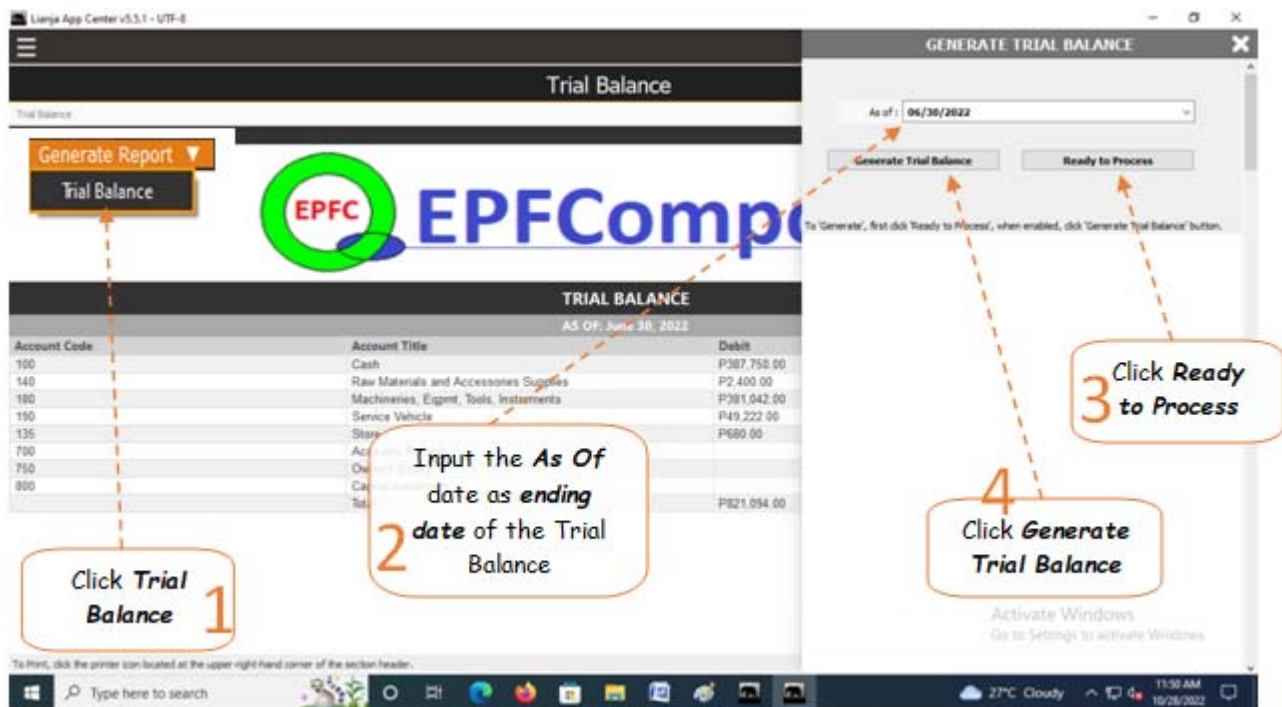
Lianja App Center v5.3.1 - UTF-8

Trial Balance

Trial Balance

Generate Report ▼

Trial Balance

EPFC EPFComp

TRIAL BALANCE

AS OF: June 30, 2022

| Account Code | Account Title | Debit |
|---|---|---|
| 100 | Cash | P387,750.00 |
| 140 | Raw Materials and Accessories Supplies | P2,400.00 |
| 180 | Machineries, Eqpnt, Tools, Instruments | P381,042.00 |
| 190 | Service Vehicle | P49,222.00 |
| 135 | Stor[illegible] | P680.00 |
| 700 | Acc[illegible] | |
| 750 | Ow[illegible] | |
| 800 | Ca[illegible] | |
| | Tot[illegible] | P821,094.00 |

GENERATE TRIAL BALANCE

As of : 06/30/2022

Generate Trial Balance

Ready to Process

To 'Generate', first click 'Ready to Process', when enabled, click 'Generate Trial Balance' button.

Click Trial Balance 1

2 Input the As Of date as ending date of the Trial Balance

3 Click Ready to Process

4 Click Generate Trial Balance

Activate Windows
Go to Settings to activate Windows.

To Print, click the printer icon located at the upper-right-hand corner of the section header.

Type here to search

27°C Cloudy

11:50 AM
10/28/2022